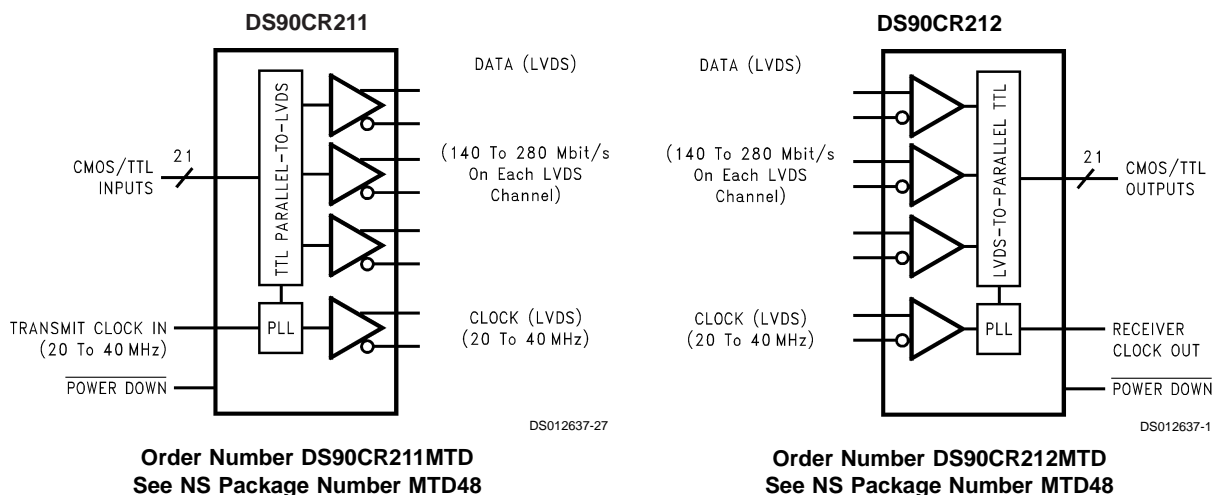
DS90CR211

TTL PARALLEL-TO-LVDS

DATA (LVDS)

(140 To 280 Mbit/s On Each LVDS Channel)

21

CMOS/TTL INPUTS

PLL

TRANSMIT CLOCK IN (20 To 40 MHz)

CLOCK (LVDS) (20 To 40 MHz)

$\overline{\text{POWER DOWN}}$

DS012637-27

Order Number DS90CR211MTD
See NS Package Number MTD48

DS90CR212

DATA (LVDS)

(140 To 280 Mbit/s On Each LVDS Channel)

LVDS-TO-PARALLEL TTL

21

CMOS/TTL OUTPUTS

CLOCK (LVDS) (20 To 40 MHz)

PLL

RECEIVER CLOCK OUT

$\overline{\text{POWER DOWN}}$

DS012637-1

Order Number DS90CR212MTD
See NS Package Number MTD48